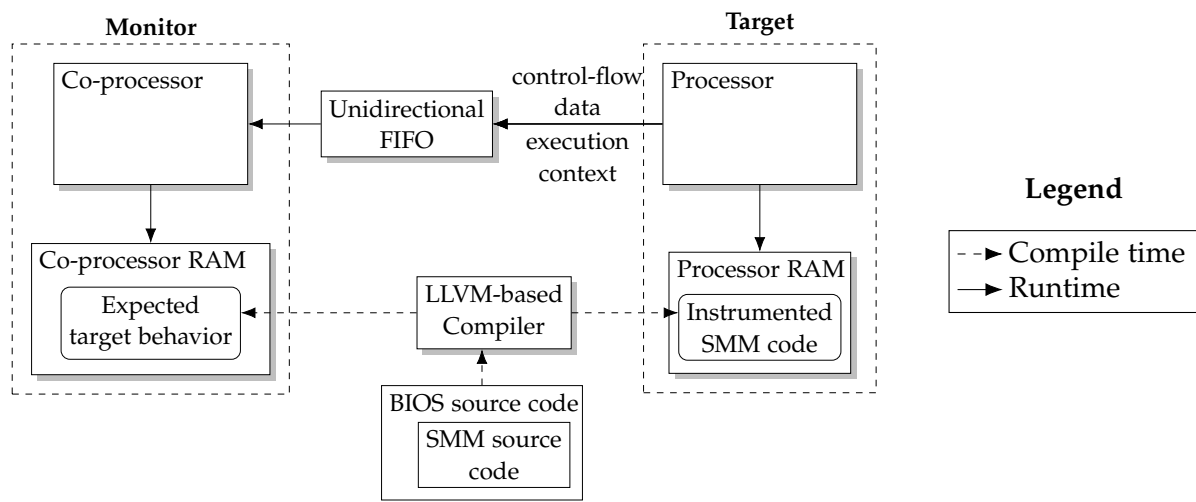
Monitor

Target

Co-processor

Unidirectional FIFO

control-flow data execution context

Processor

Legend

Co-processor RAM

Expected target behavior

LLVM-based Compiler

Processor RAM

Instrumented SMM code

Compile time

Runtime

BIOS source code

SMM source code